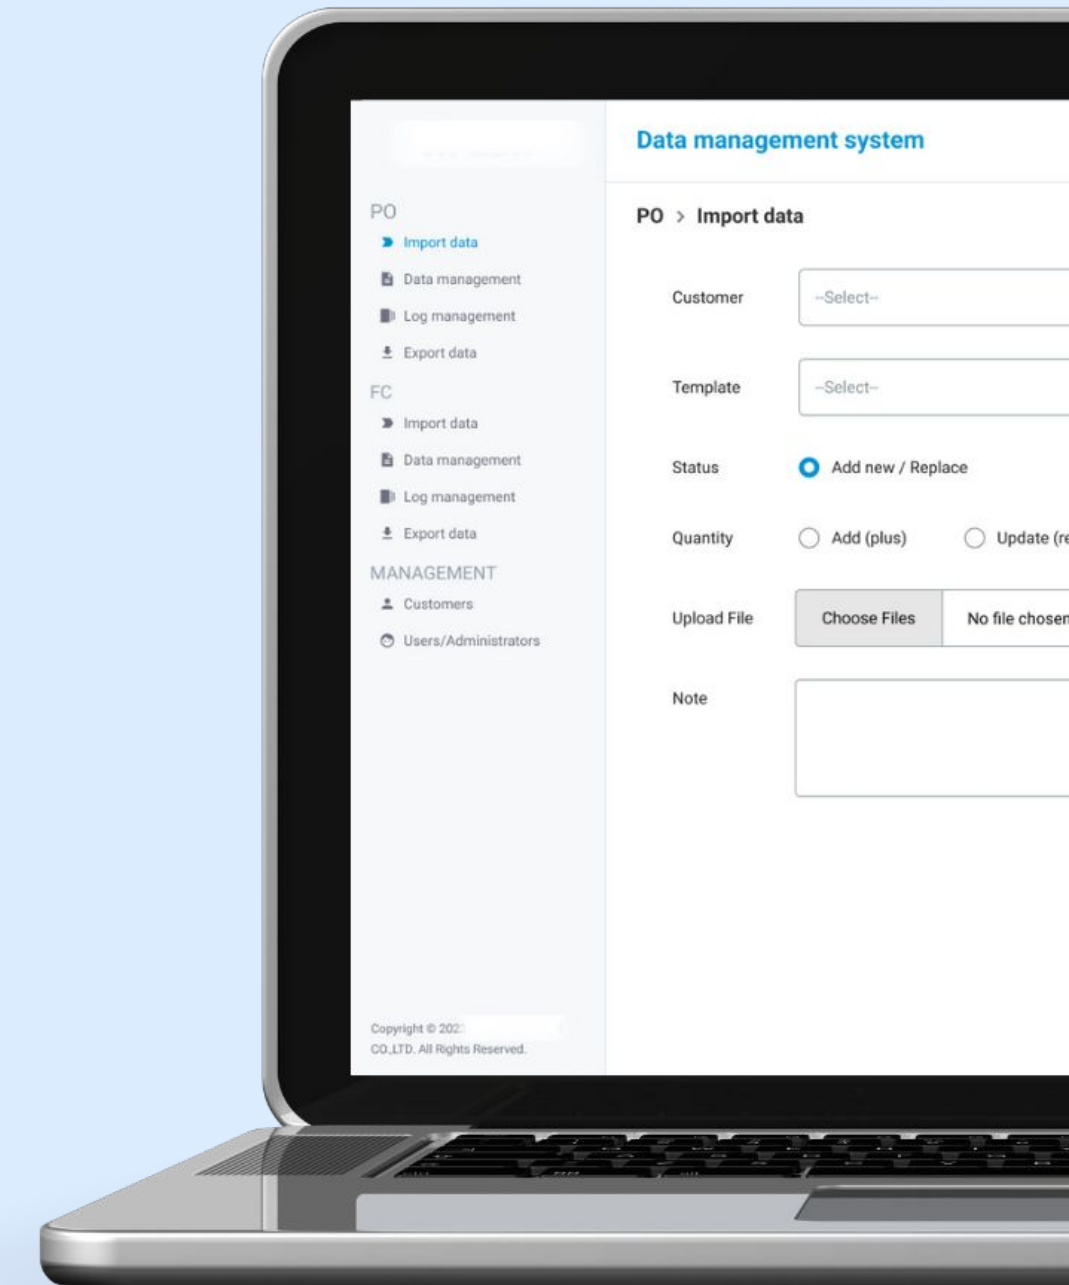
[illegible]

PO
Import data
Data management
Log management
Export data

FC
Import data
Data management
Log management
Export data

MANAGEMENT
Customers
Users/Administrators

Copyright © 202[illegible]
CO.,LTD. All Rights Reserved.

Data management system

PO > Import data

Customer --Select--

Template --Select--

Status Add new / Replace

Quantity Add (plus) Update (r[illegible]

Upload File Choose Files No file chose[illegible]

Note